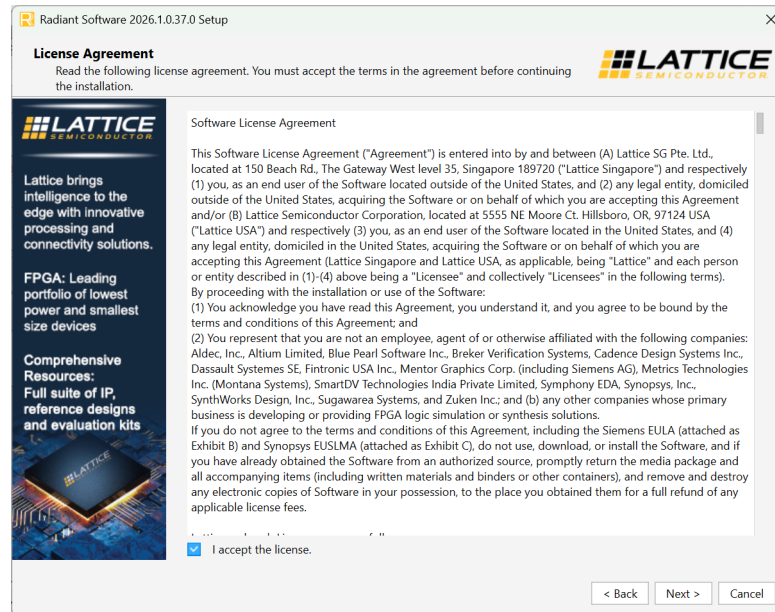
Radiant Software 2026.1.0.37.0 Setup

License Agreement
Read the following license agreement. You must accept the terms in the agreement before continuing the installation.

LATTICE SEMICONDUCTOR

LATTICE SEMICONDUCTOR

Lattice brings intelligence to the edge with innovative processing and connectivity solutions.

FPGA: Leading portfolio of lowest power and smallest size devices

Comprehensive Resources: Full suite of IP, reference designs and evaluation kits

LATTICE

Software License Agreement

This Software License Agreement ("Agreement") is entered into by and between (A) Lattice SG Pte. Ltd., located at 150 Beach Rd., The Gateway West level 35, Singapore 189720 ("Lattice Singapore") and respectively (1) you, as an end user of the Software located outside of the United States, and (2) any legal entity, domiciled outside of the United States, acquiring the Software or on behalf of which you are accepting this Agreement and/or (B) Lattice Semiconductor Corporation, located at 5555 NE Moore Ct. Hillsboro, OR, 97124 USA ("Lattice USA") and respectively (3) you, as an end user of the Software located in the United States, and (4) any legal entity, domiciled in the United States, acquiring the Software or on behalf of which you are accepting this Agreement (Lattice Singapore and Lattice USA, as applicable, being "Lattice" and each person or entity described in (1)-(4) above being a "Licensee" and collectively "Licensees" in the following terms).
By proceeding with the installation or use of the Software:
(1) You acknowledge you have read this Agreement, you understand it, and you agree to be bound by the terms and conditions of this Agreement; and
(2) You represent that you are not an employee, agent of or otherwise affiliated with the following companies: Aldec, Inc., Altium Limited, Blue Pearl Software Inc., Breker Verification Systems, Cadence Design Systems Inc., Dassault Systemes SE, Fintronic USA Inc., Mentor Graphics Corp. (including Siemens AG), Metrics Technologies Inc. (Montana Systems), SmartDV Technologies India Private Limited, Symphony EDA, Synopsys, Inc., SynthWorks Design, Inc., Sugawarea Systems, and Zuken Inc.; and (b) any other companies whose primary business is developing or providing FPGA logic simulation or synthesis solutions.
If you do not agree to the terms and conditions of this Agreement, including the Siemens EULA (attached as Exhibit B) and Synopsys EUSLMA (attached as Exhibit C), do not use, download, or install the Software, and if you have already obtained the Software from an authorized source, promptly return the media package and all accompanying items (including written materials and binders or other containers), and remove and destroy any electronic copies of Software in your possession, to the place you obtained them for a full refund of any applicable license fees.

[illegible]

I accept the license.

< Back   Next >   Cancel